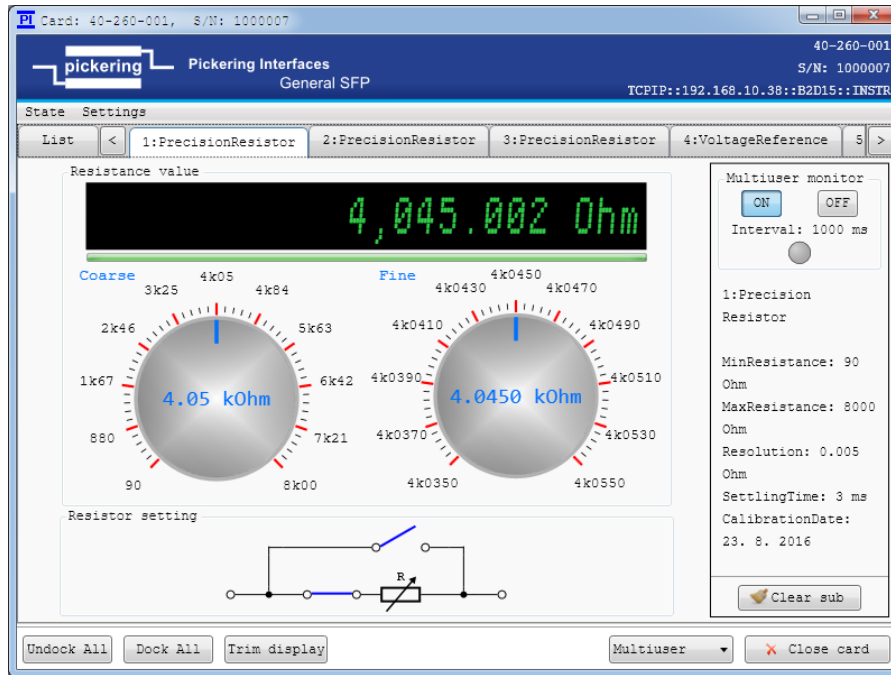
PI Card: 40-260-001, S/N: 1000007

pickering Pickering Interfaces
General SFP

40-260-001
S/N: 1000007
TCPIP::192.168.10.38::B2D15::INSTR

State Settings

List < 1:PrecisionResistor 2:PrecisionResistor 3:PrecisionResistor 4:VoltageReference 5 >

Resistance value

4,045.002 Ohm

Coarse

4k05
3k25
4k84
2k46
5k63
1k67
6k42
880
7k21
90
8k00

4.05 kOhm

Fine

4k0450
4k0430
4k0470
4k0410
4k0490
4k0390
4k0510
4k0370
4k0530
4k0350
4k0550

4.0450 kOhm

Resistor setting

R

Multiuser monitor

ON OFF

Interval: 1000 ms

1:Precision Resistor

MinResistance: 90 Ohm
MaxResistance: 8000 Ohm
Resolution: 0.005 Ohm
SettlingTime: 3 ms
CalibrationDate: 23. 8. 2016

Clear sub

Undock All Dock All Trim display Multiuser Close card